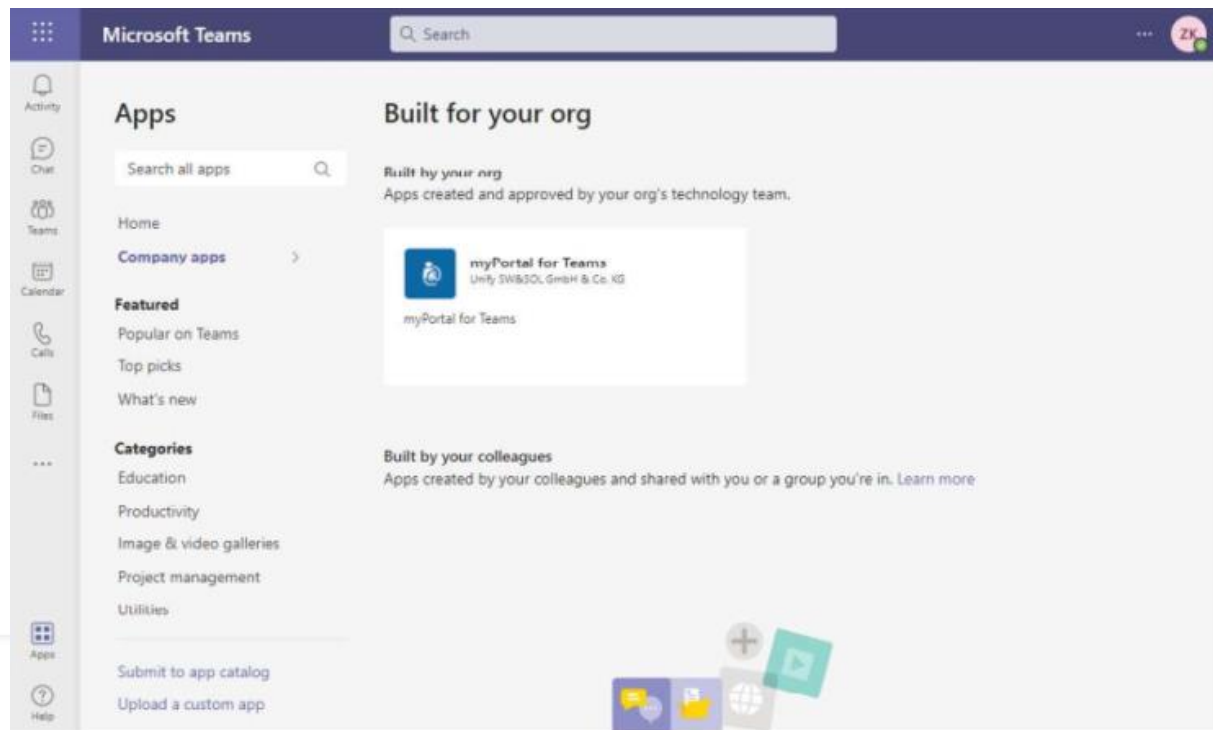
Microsoft Teams

Search

ZK

Activity

Chat

Teams

Calendar

Calls

Files

...

Apps

Help

Apps

Search all apps

Home

Company apps

Featured

Popular on Teams

Top picks

What's new

Categories

Education

Productivity

Image & video galleries

Project management

Utilities

Submit to app catalog

Upload a custom app

Built for your org

Built by your org

Apps created and approved by your org's technology team.

myPortal for Teams

Unify SW&SOL GmbH & Co. KG

myPortal for Teams

Built by your colleagues

Apps created by your colleagues and shared with you or a group you're in. Learn more